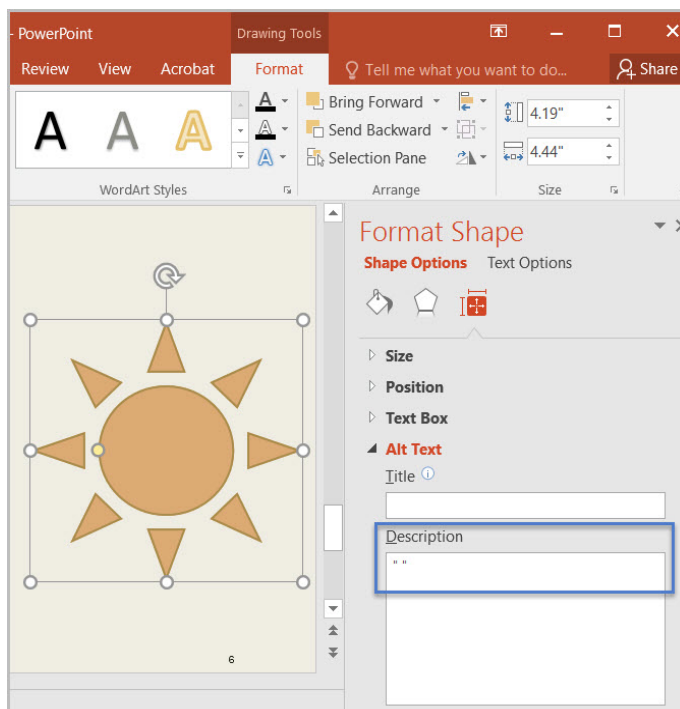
PowerPoint
Drawing Tools
Review View Acrobat Format
Tell me what you want to do...
Share
A A A
WordArt Styles
Bring Forward
Send Backward
Selection Pane
Arrange
4.19"
4.44"
Size
6
Format Shape
Shape Options Text Options
Size
Position
Text Box
Alt Text
Title
Description
" "